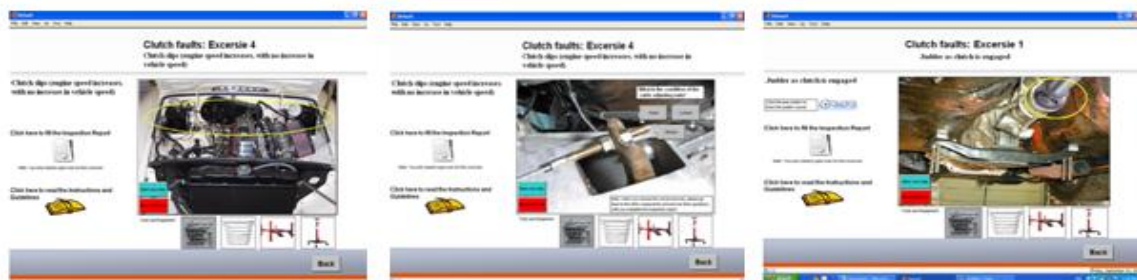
Clutch faults: Excersie 4
Clutch slips (engine speed increases, with no increase in vehicle speed)

Clutch slips (engine speed increases with no increase in vehicle speed)

Click here to fill the Inspection Report

Click here to read the Instructions and Guidelines

Back

Clutch faults: Excersie 4
Clutch slips (engine speed increases, with no increase in vehicle speed)

Clutch slips (engine speed increases with no increase in vehicle speed)

Click here to fill the Inspection Report

Click here to read the Instructions and Guidelines

What is the condition of the cable adjusting nuts?

Back

Clutch faults: Excersie 1
Judder as clutch is engaged

Judder as clutch is engaged

Click here to fill the Inspection Report

Click here to read the Instructions and Guidelines

Back